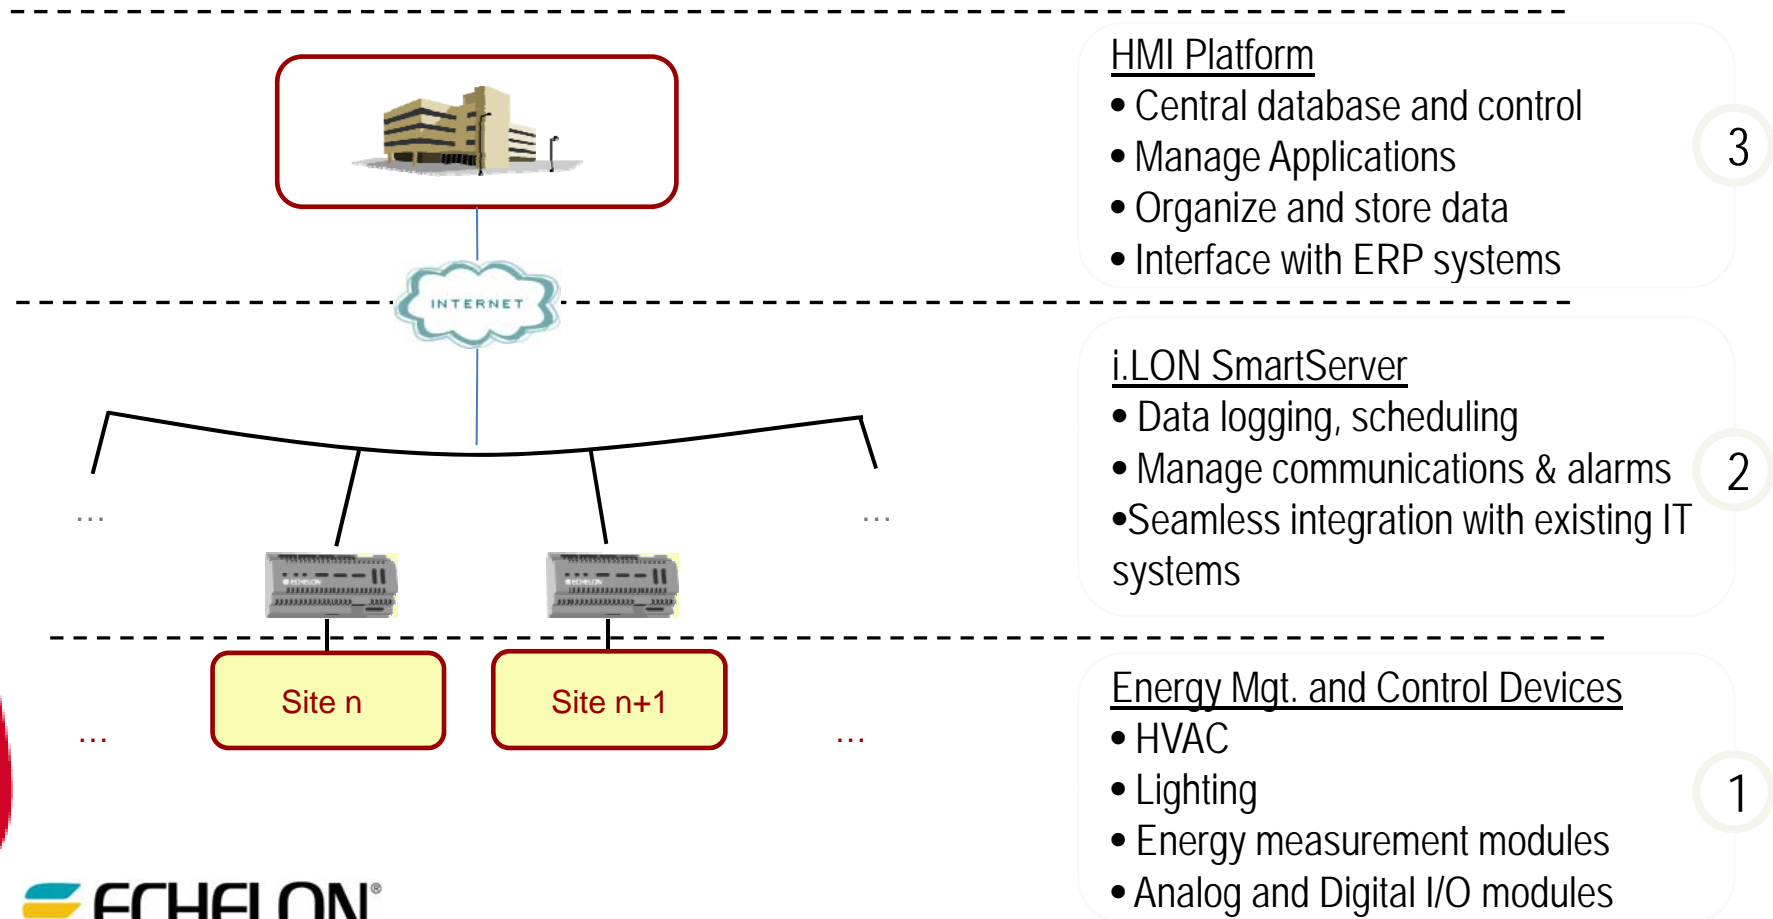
INTERNET

…

…

Site n

Site n+1

…

…

HMI Platform
• Central database and control
• Manage Applications
• Organize and store data
• Interface with ERP systems

3

i.LON SmartServer
• Data logging, scheduling
• Manage communications & alarms
•Seamless integration with existing IT systems

2

Energy Mgt. and Control Devices
• HVAC
• Lighting
• Energy measurement modules
• Analog and Digital I/O modules

1

ECHELON®